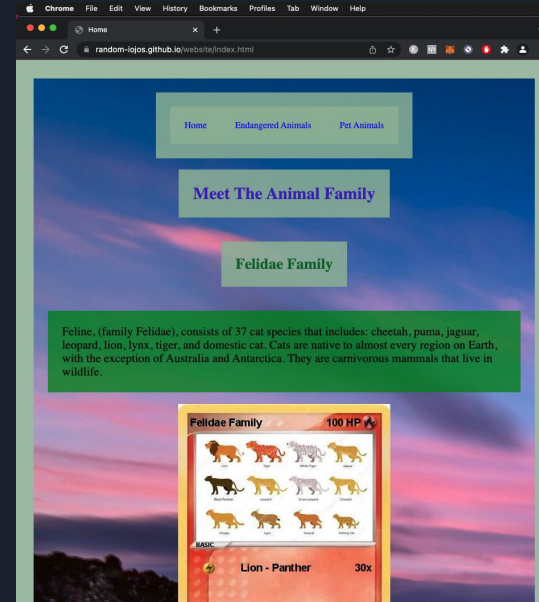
Chrome File Edit View History Bookmarks Profiles Tab Window Help

Home

random-iojos.github.io/website/index.html

Home Endangered Animals Pet Animals

Meet The Animal Family

Felidae Family

Feline, (family Felidae), consists of 37 cat species that includes: cheetah, puma, jaguar, leopard, lion, lynx, tiger, and domestic cat. Cats are native to almost every region on Earth, with the exception of Australia and Antarctica. They are carnivorous mammals that live in wildlife.

Felidae Family 100 HP

Lion Tiger White Tiger Jaguar
Black Panther Leopard Snow Leopard Cheetah
Cougar Lynx Ocelot Domestic Cat

BASIC

Lion - Panther 30x